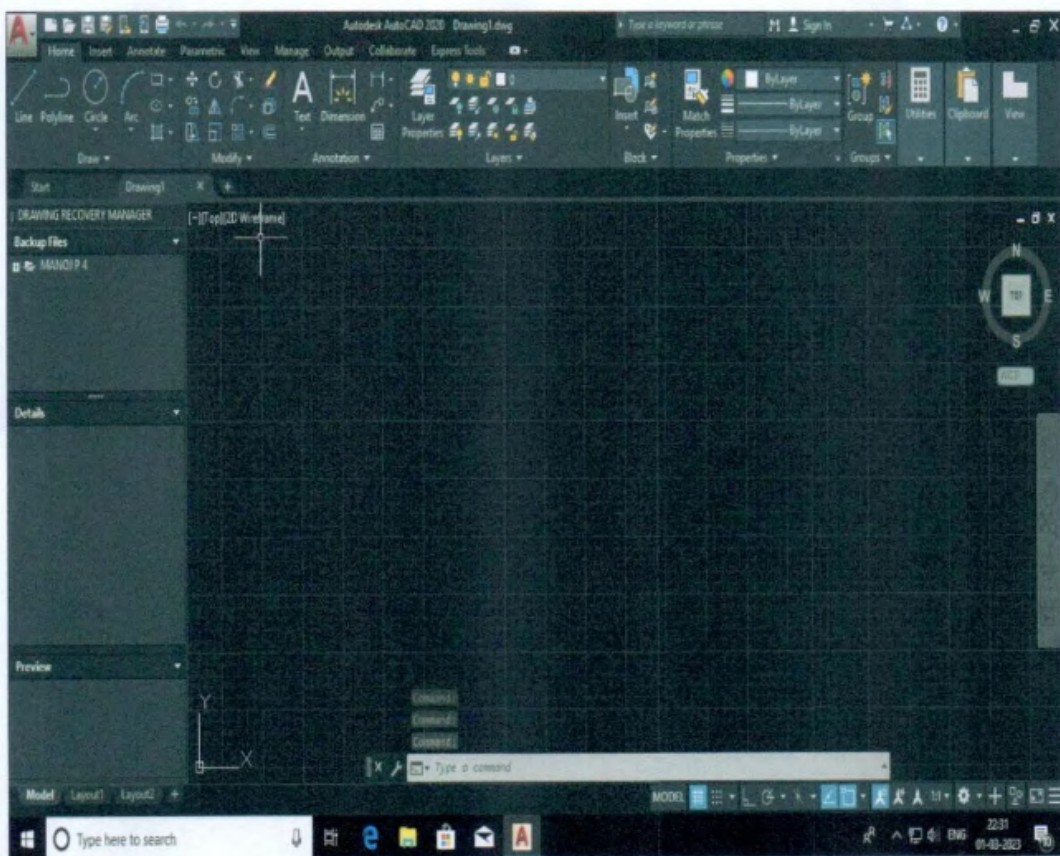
Autodesk AutoCAD 2020 Drawing1.dwg

Type a keyword or phrase

Sign In

Home Insert Annotate Parametric View Manage Output Collaborate Express Tools

Line Polyline Circle Arc

Draw

Modify

Text Dimension

Annotation

Layer Properties

Layers

Insert

Block

Match Properties

ByLayer

ByLayer

ByLayer

Properties

Group

Groups

Utilities Clipboard View

Start Drawing1

DRAWING RECOVERY MANAGER

Backup Files

MANOJ P 4

Details

Preview

[-][Top][2D Wireframe]

N

W TOP E

S

WCS

Y

X

Command:

Command:

Command:

Type a command

Model Layout1 Layout2

MODEL

Type here to search

ENG 22:31 01-03-2023